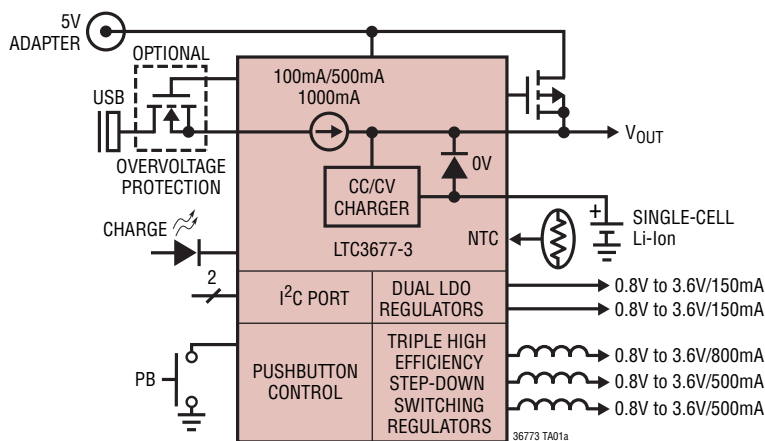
5V ADAPTER

OPTIONAL

USB

OVERVOLTAGE PROTECTION

100mA/500mA 1000mA

$V_{OUT}$

0V

CC/CV CHARGER

+

SINGLE-CELL Li-Ion

CHARGE

LTC3677-3

NTC

2

$I^2C$ PORT

DUAL LDO REGULATORS

0.8V to 3.6V/150mA

0.8V to 3.6V/150mA

PB

PUSHBUTTON CONTROL

TRIPLE HIGH EFFICIENCY STEP-DOWN SWITCHING REGULATORS

0.8V to 3.6V/800mA

0.8V to 3.6V/500mA

0.8V to 3.6V/500mA

36773 TA01a